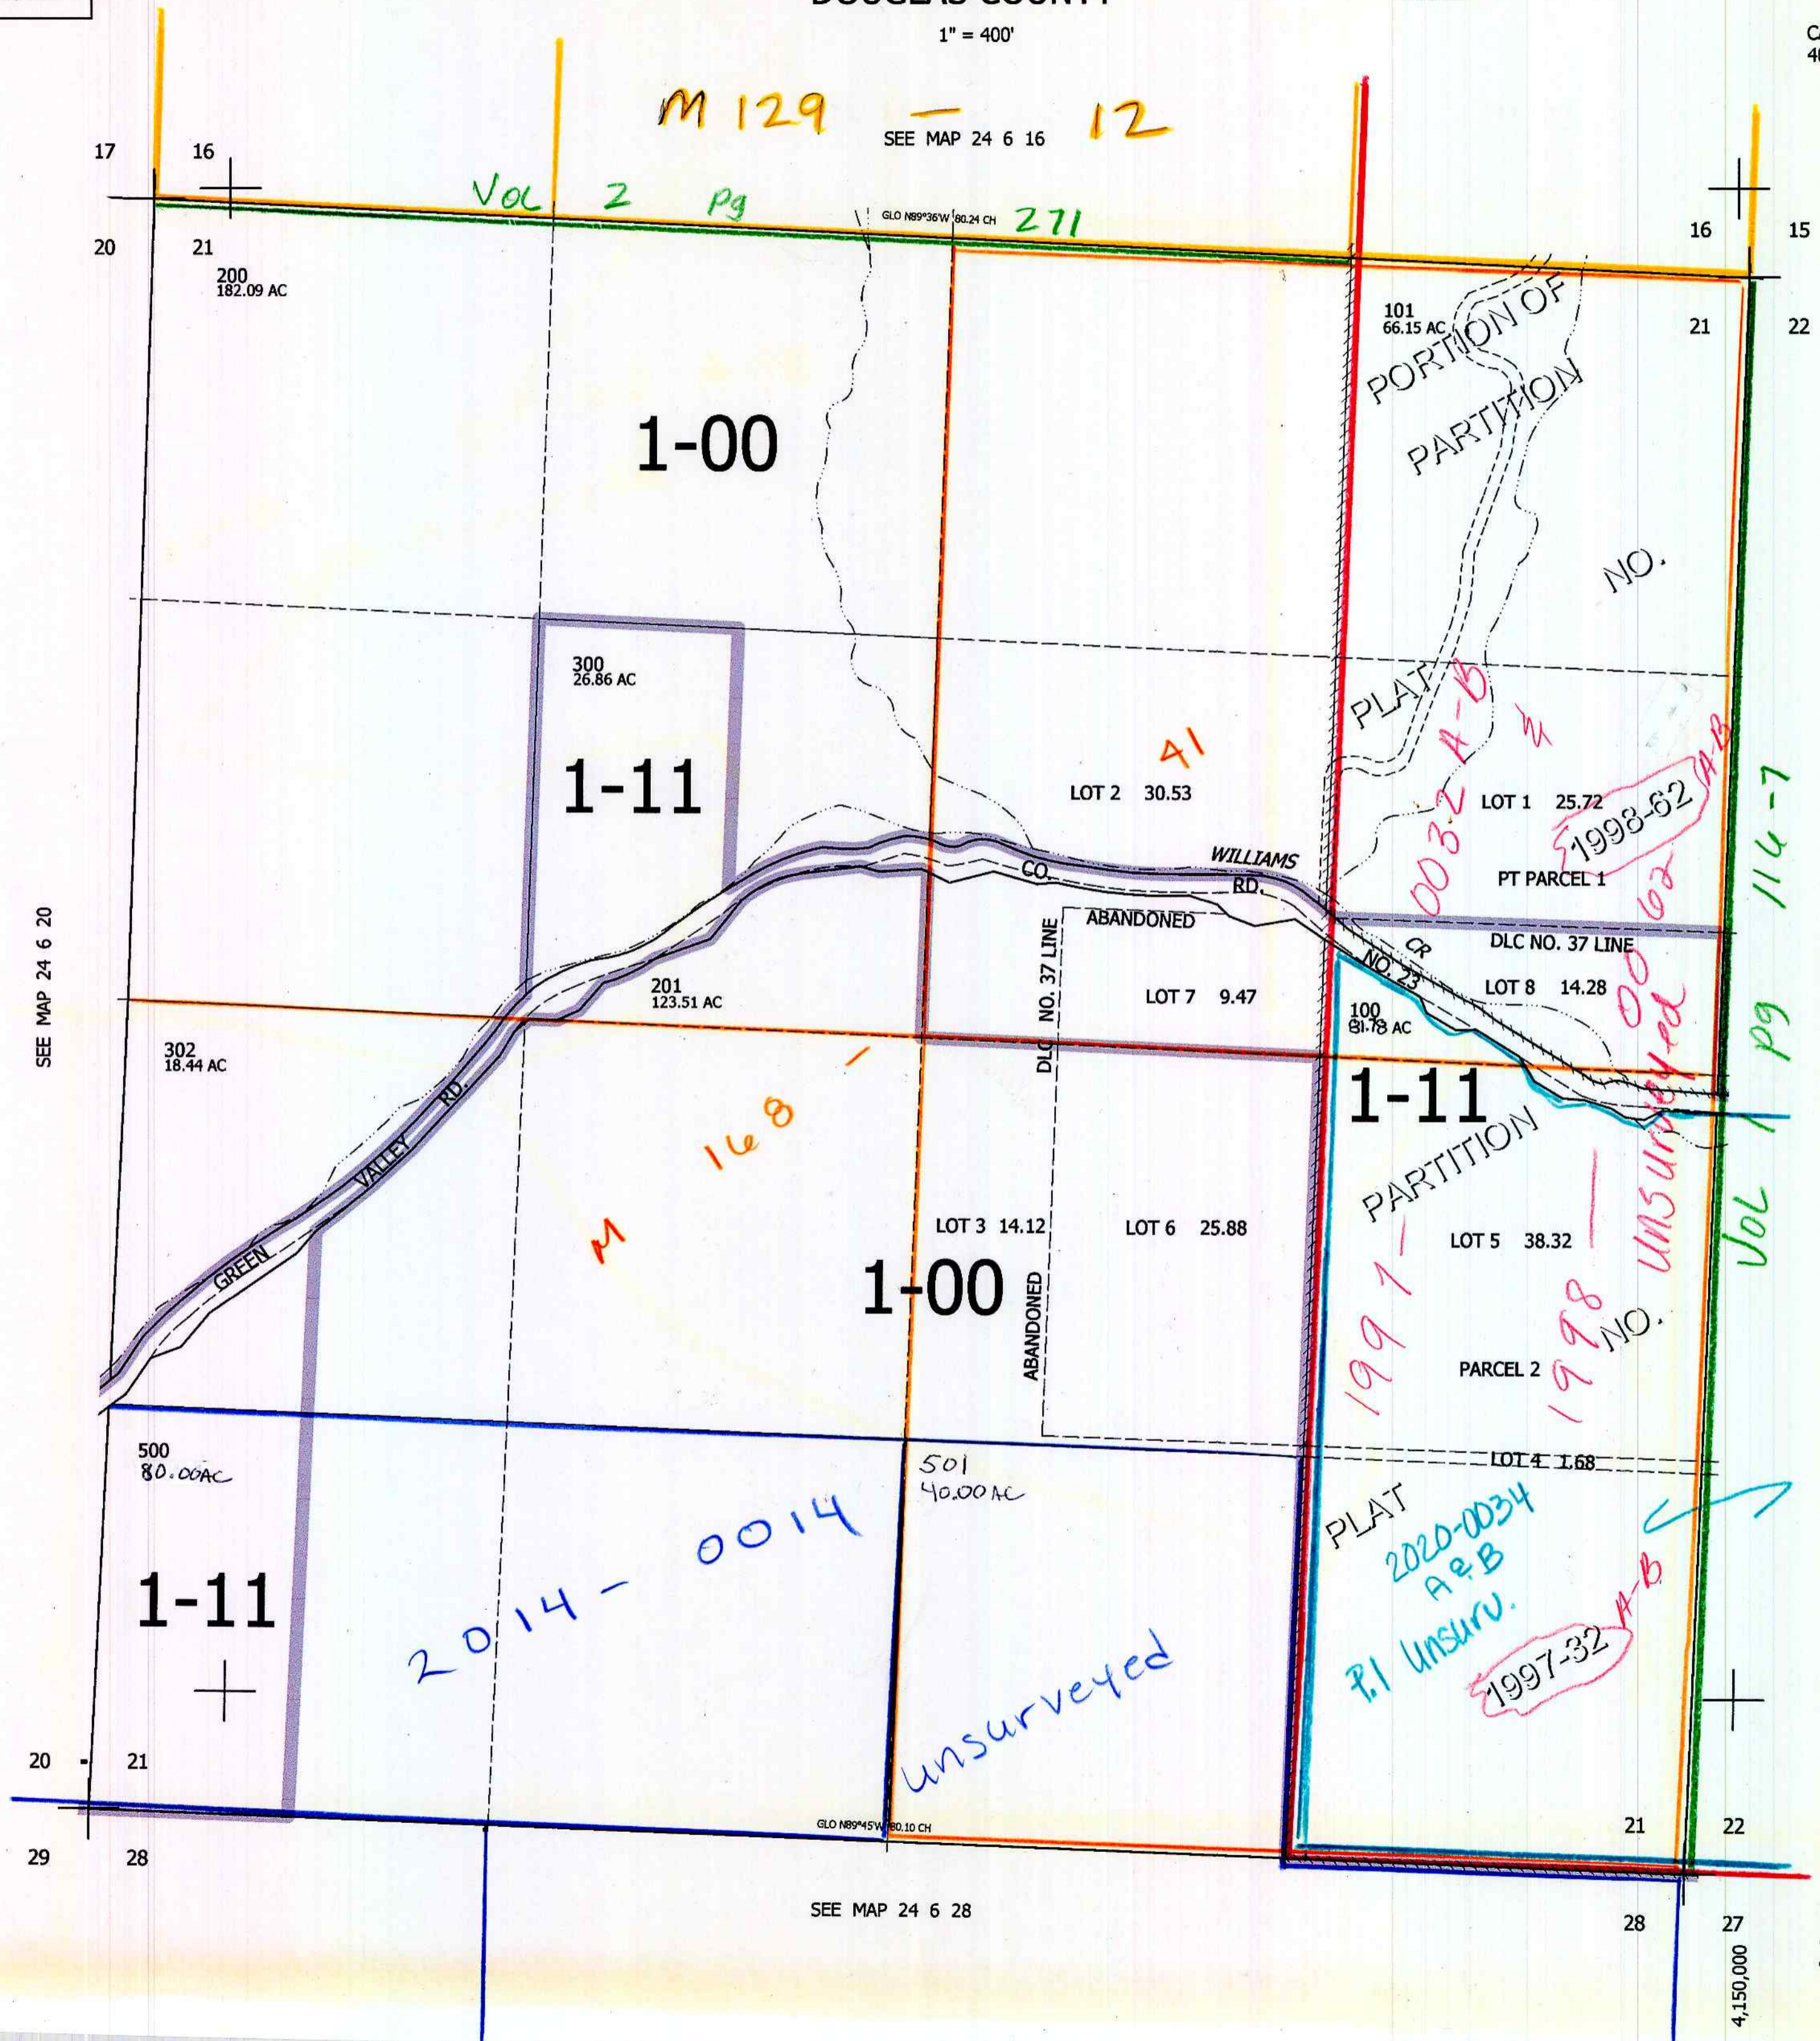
DOUGLAS COUNTY
1" = 400'

M 129 — 12
SEE MAP 24 6 16

17 16
20 21
Vol 2 pg
GLO N89°36'W 80.24 CH 271
16 15
21 22

200
182.09 AC

101
66.15 AC
PORTION OF
PARTITION
NO.
PLAT

1-00

300
26.86 AC

1-11

41
LOT 2 30.53
LOT 1 25.72
1998-62 A-B
2003-32 A-B
PT PARCEL 1
WILLIAMS
CO.
RD.
ABANDONED
DLC NO. 37 LINE
DLC NO. 37 LINE
CR
NO. 23
LOT 8 14.28
LOT 7 9.47
201
123.51 AC
100
81.78 AC
114-7
Vol 1 pg
2000-62
Unsurveyed

SEE MAP 24 6 20

302
18.44 AC

1-11
PARTITION
M 168 —
GREEN VALLEY RD.

LOT 3 14.12
LOT 6 25.88
LOT 5 38.32
1-00
ABANDONED
1991 —
1998 NO.
PARCEL 2
LOT 4 1.68

500
80.00AC
501
40.00AC
2014 — 0014
PLAT
2020-0034
A & B
P.1 Unsurv.
1997-32 A-B

1-11
Unsurveyed

20 21
29 28
GLO N89°45'W 80.10 CH
21 22
SEE MAP 24 6 28
28 27
4,150,000